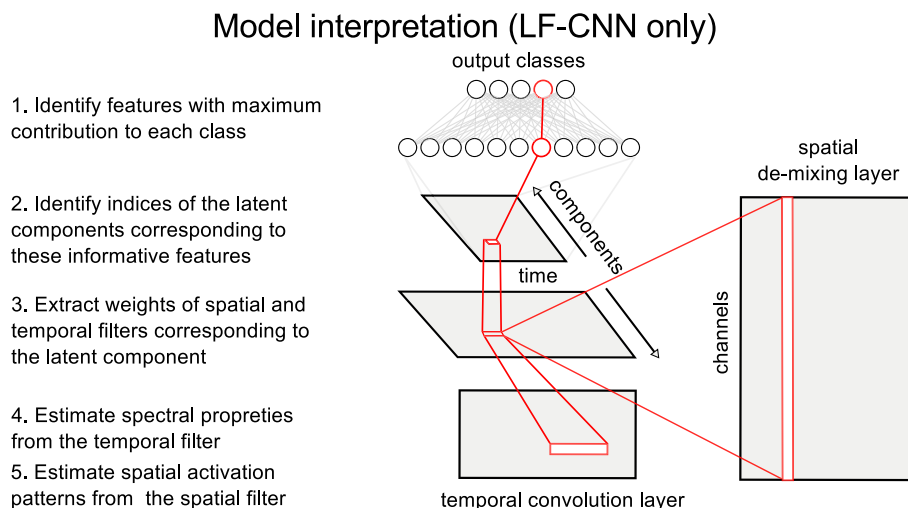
Model interpretation (LF-CNN only)

1. Identify features with maximum contribution to each class

2. Identify indices of the latent components corresponding to these informative features

3. Extract weights of spatial and temporal filters corresponding to the latent component

4. Estimate spectral propreties from the temporal filter

5. Estimate spatial activation patterns from the spatial filter

output classes

components

time

spatial de-mixing layer

channels

temporal convolution layer